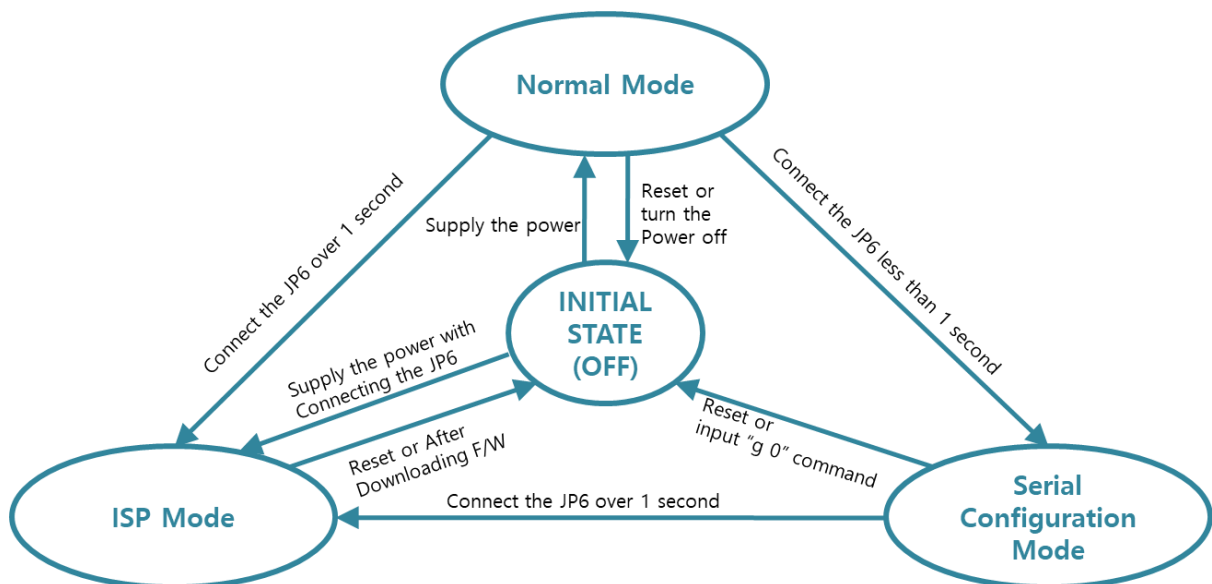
Normal Mode

Connect the JP6 over 1 second

Supply the power

Reset or turn the Power off

Connect the JP6 less than 1 second

INITIAL STATE (OFF)

Supply the power with Connecting the JP6

Reset or After Downloading F/W

Reset or input "g 0" command

ISP Mode

Connect the JP6 over 1 second

Serial Configuration Mode